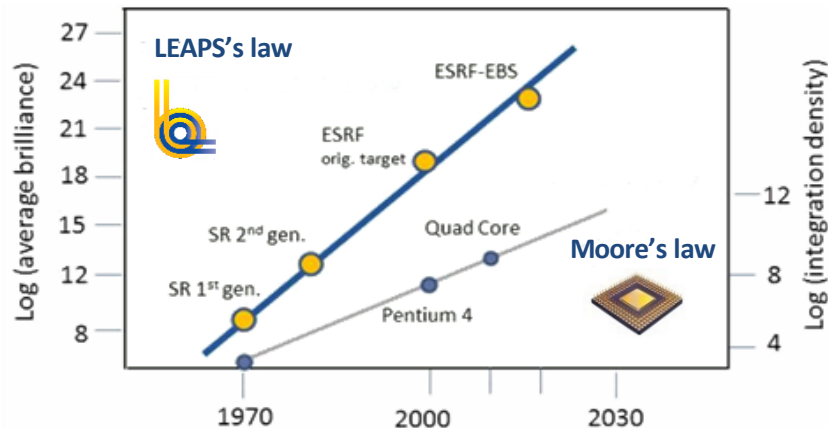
LEAPS's law

Moore's law

Log (average brilliance)

Log (integration density)

27
24
21
18
15
12
8

12
8
4

1970
2000
2030

ESRF-EBS
ESRF orig. target
SR 2$^{nd}$ gen.
SR 1$^{st}$ gen.
Quad Core
Pentium 4